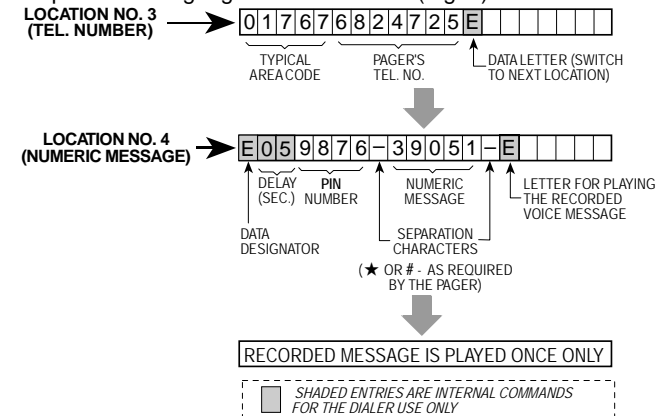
LOCATION NO. 3 (TEL. NUMBER)

| 0 | 1 | 7 | 6 | 7 | 6 | 8 | 2 | 4 | 7 | 2 | 5 | E | | | | |
|---|---|---|---|---|---|---|---|---|---|---|---|---|---|---|---|---|

TYPICAL AREA CODE

PAGER'S TEL. NO.

DATA LETTER (SWITCH TO NEXT LOCATION)

LOCATION NO. 4 (NUMERIC MESSAGE)

| E | 0 | 5 | 9 | 8 | 7 | 6 | – | 3 | 9 | 0 | 5 | 1 | – | E | | | | |
|---|---|---|---|---|---|---|---|---|---|---|---|---|---|---|---|---|---|---|

DELAY (SEC.)

PIN NUMBER

NUMERIC MESSAGE

LETTER FOR PLAYING THE RECORDED VOICE MESSAGE

DATA DESIGNATOR

SEPARATION CHARACTERS

(★ OR # - AS REQUIRED BY THE PAGER)

RECORDED MESSAGE IS PLAYED ONCE ONLY

SHADED ENTRIES ARE INTERNAL COMMANDS FOR THE DIALER USE ONLY